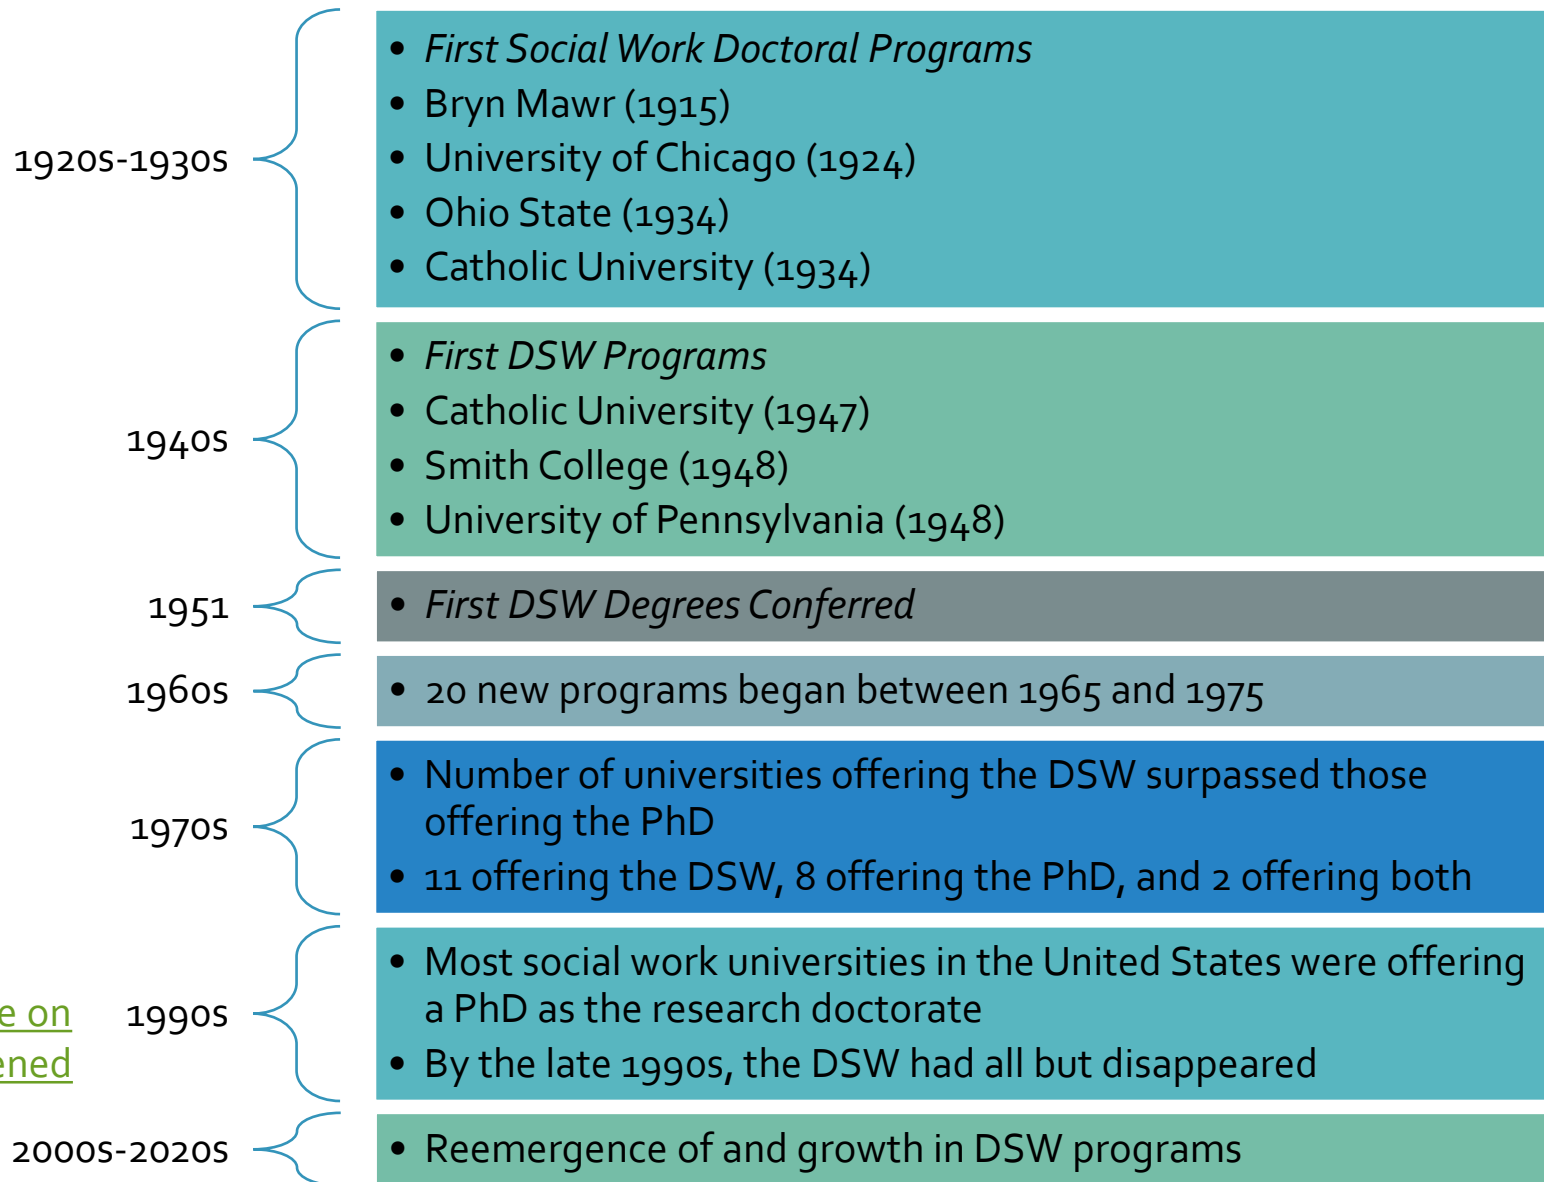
1920s-1930s

- First Social Work Doctoral Programs
- Bryn Mawr (1915)
- University of Chicago (1924)
- Ohio State (1934)
- Catholic University (1934)

1940s

- First DSW Programs
- Catholic University (1947)
- Smith College (1948)
- University of Pennsylvania (1948)

1951

- First DSW Degrees Conferred

1960s

- 20 new programs began between 1965 and 1975

1970s

- Number of universities offering the DSW surpassed those offering the PhD
- 11 offering the DSW, 8 offering the PhD, and 2 offering both

e on
ened

1990s

- Most social work universities in the United States were offering a PhD as the research doctorate
- By the late 1990s, the DSW had all but disappeared

2000s-2020s

- Reemergence of and growth in DSW programs